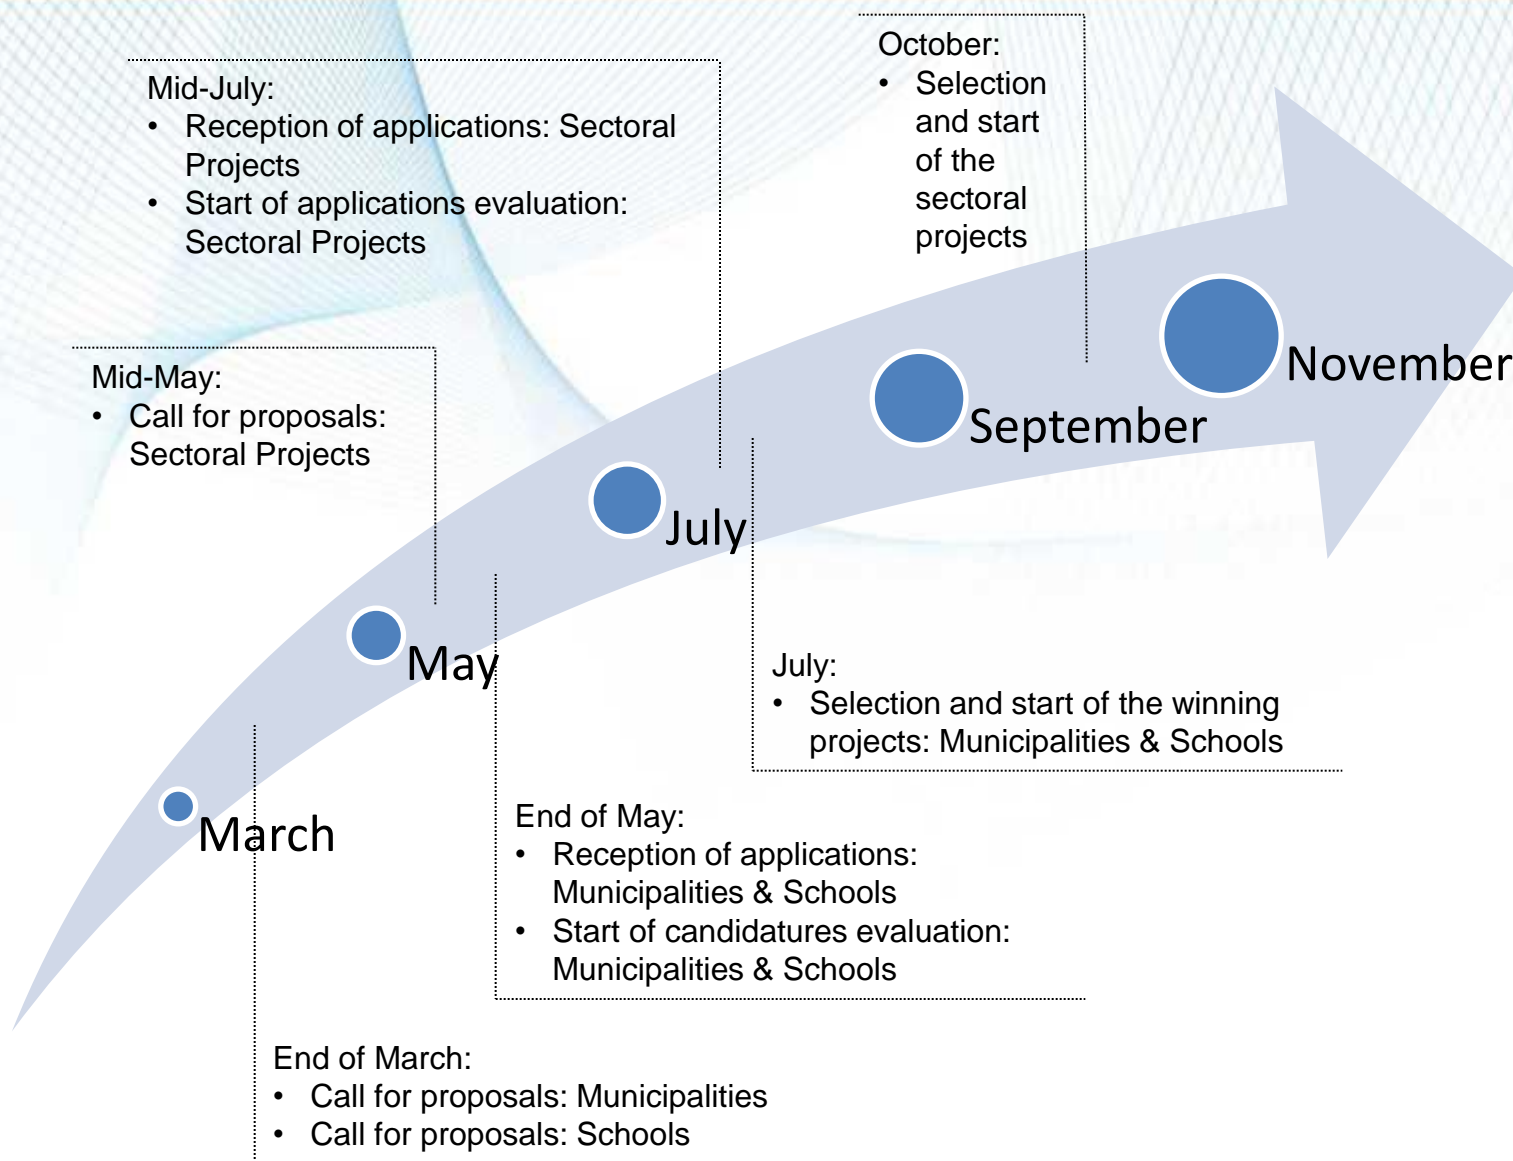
October:
• Selection and start of the sectoral projects

Mid-July:
• Reception of applications: Sectoral Projects
• Start of applications evaluation: Sectoral Projects

Mid-May:
• Call for proposals: Sectoral Projects

November

September

July

May

March

July:
• Selection and start of the winning projects: Municipalities & Schools

End of May:
• Reception of applications: Municipalities & Schools
• Start of candidatures evaluation: Municipalities & Schools

End of March:
• Call for proposals: Municipalities
• Call for proposals: Schools